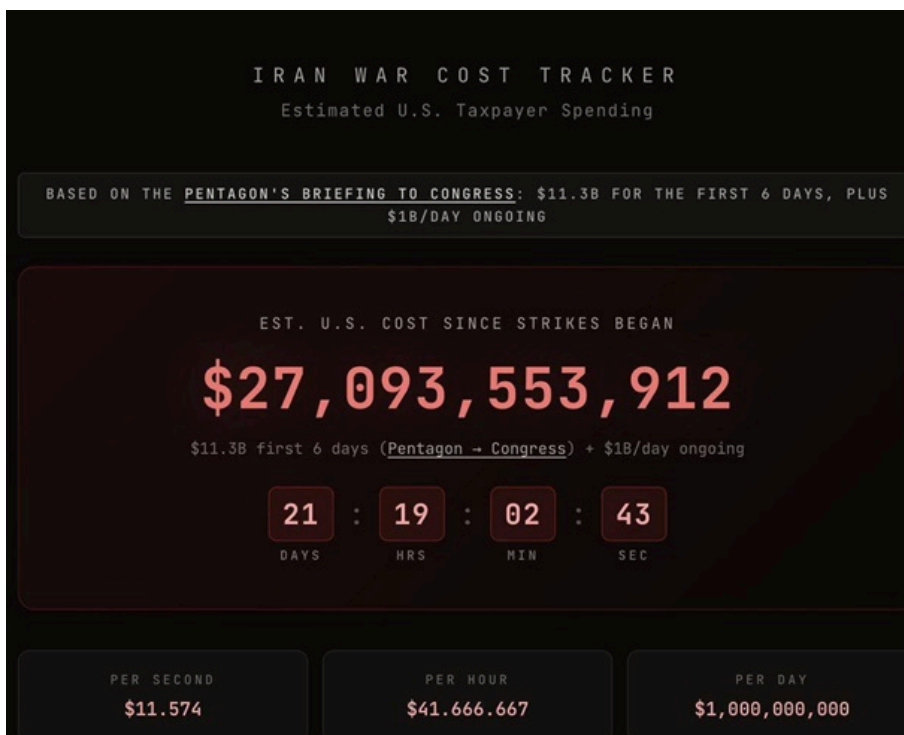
IRAN WAR COST TRACKER
Estimated U.S. Taxpayer Spending

BASED ON THE PENTAGON'S BRIEFING TO CONGRESS: $11.3B FOR THE FIRST 6 DAYS, PLUS $1B/DAY ONGOING

EST. U.S. COST SINCE STRIKES BEGAN
$27,093,553,912
$11.3B first 6 days (Pentagon → Congress) + $1B/day ongoing

21 : 19 : 02 : 43
DAYS HRS MIN SEC

PER SECOND
$11.574

PER HOUR
$41.666.667

PER DAY
$1,000,000,000